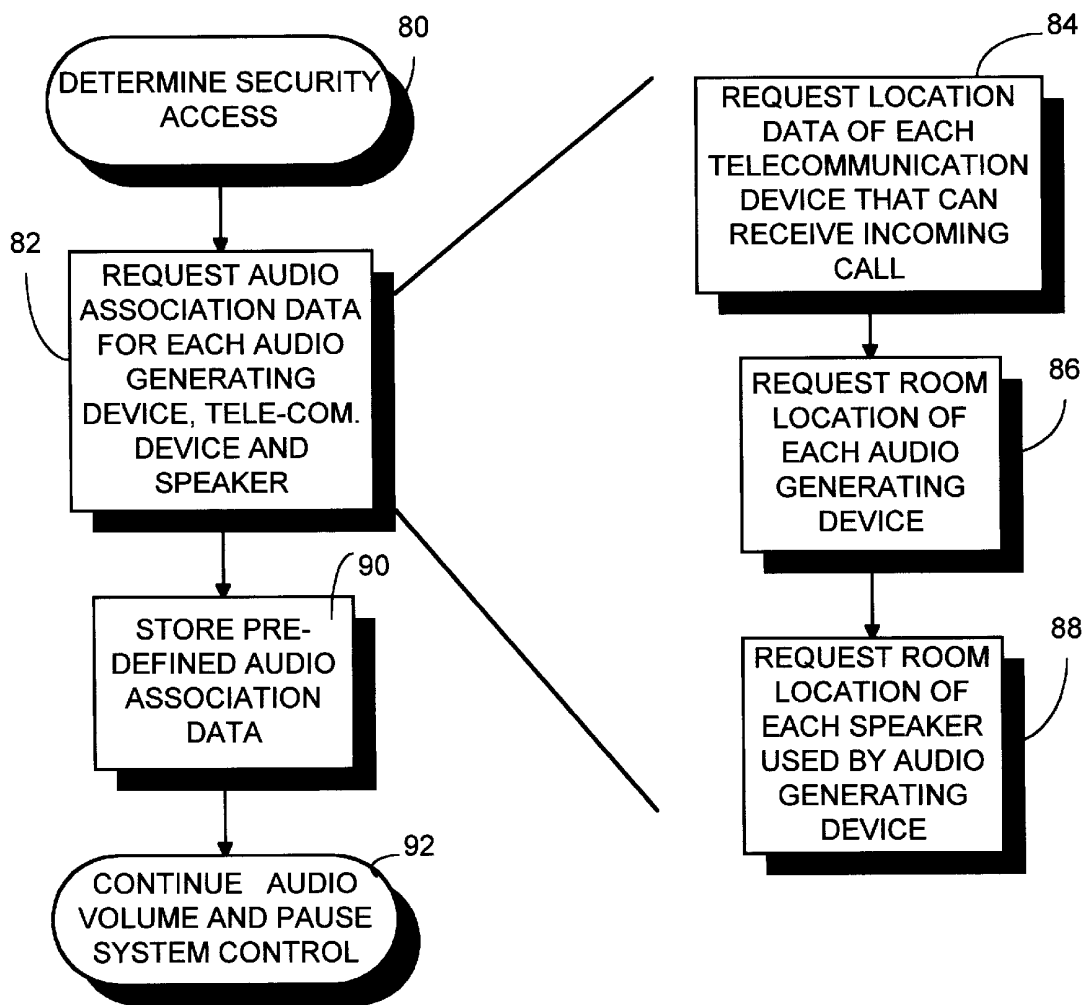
80
DETERMINE SECURITY ACCESS

82
REQUEST AUDIO ASSOCIATION DATA FOR EACH AUDIO GENERATING DEVICE, TELE-COM. DEVICE AND SPEAKER

90
STORE PRE-DEFINED AUDIO ASSOCIATION DATA

92
CONTINUE AUDIO VOLUME AND PAUSE SYSTEM CONTROL

84
REQUEST LOCATION DATA OF EACH TELECOMMUNICATION DEVICE THAT CAN RECEIVE INCOMING CALL

86
REQUEST ROOM LOCATION OF EACH AUDIO GENERATING DEVICE

88
REQUEST ROOM LOCATION OF EACH SPEAKER USED BY AUDIO GENERATING DEVICE